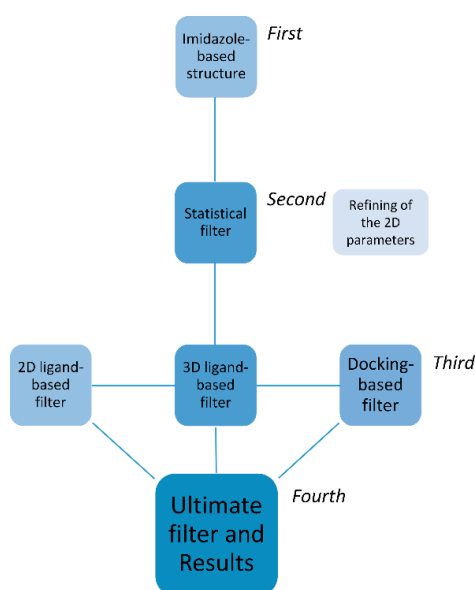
Imidazole-based structure

First

Statistical filter

Second

Refining of the 2D parameters

2D ligand-based filter

3D ligand-based filter

Docking-based filter

Third

Ultimate filter and Results

Fourth